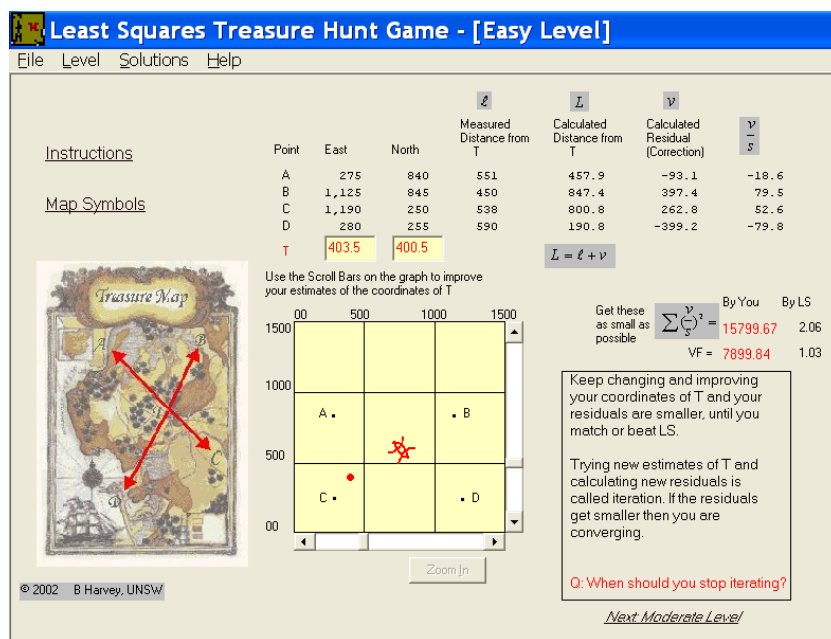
Least Squares Treasure Hunt Game - [Easy Level]

File Level Solutions Help

Instructions

Map Symbols

| Point | East | North | $\ell$ Measured Distance from T | $L$ Calculated Distance from T | $v$ Calculated Residual (Correction) | $\frac{v}{s}$ |
|---|---|---|---|---|---|---|
| A | 275 | 840 | 551 | 457.9 | -93.1 | -18.6 |
| B | 1,125 | 845 | 450 | 847.4 | 397.4 | 79.5 |
| C | 1,190 | 250 | 538 | 800.8 | 262.8 | 52.6 |
| D | 280 | 255 | 590 | 190.8 | -399.2 | -79.8 |
| T | 403.5 | 400.5 | | | | |

$L = \ell + v$

Treasure Map

A
B
C
D

Use the Scroll Bars on the graph to improve your estimates of the coordinates of T

00 500 1000 1500

1500
1000
500
00

A
B
C
D

Get these as small as possible

$\sum(\frac{v}{s})^2 =$

By You 15799.67
By LS 2.06

VF = 7899.84 1.03

Keep changing and improving your coordinates of T and your residuals are smaller, until you match or beat LS.

Trying new estimates of T and calculating new residuals is called iteration. If the residuals get smaller then you are converging.

Q: When should you stop iterating?

Zoom In

© 2002 B Harvey, UNSW

Next Moderate Level